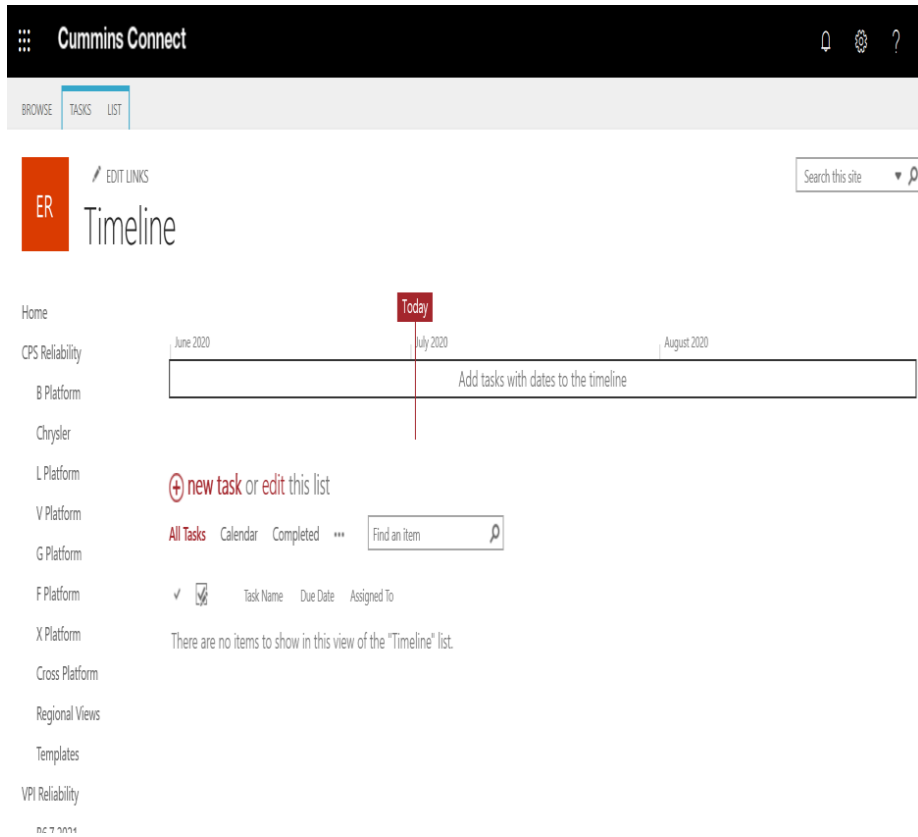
Cummins Connect

?

BROWSE TASKS LIST

ER

EDIT LINKS

Timeline

Search this site

Home

CPS Reliability

B Platform

Chrysler

L Platform

V Platform

G Platform

F Platform

X Platform

Cross Platform

Regional Views

Templates

VPI Reliability

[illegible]

Today

June 2020

July 2020

August 2020

Add tasks with dates to the timeline

new task or edit this list

All Tasks Calendar Completed ••• Find an item

✓ Task Name Due Date Assigned To

There are no items to show in this view of the "Timeline" list.